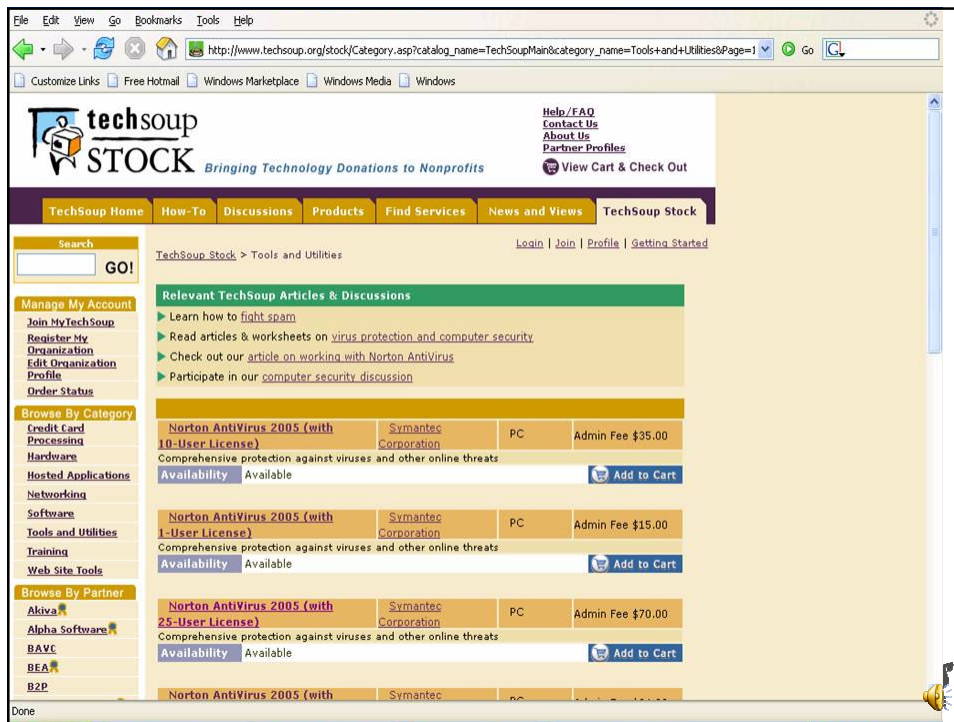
File Edit View Go Bookmarks Tools Help

http://www.techsoup.org/stock/Category.asp?catalog_name=TechSoupMain&category_name=Tools+and+Utilities&Page=1 Go

Customize Links Free Hotmail Windows Marketplace Windows Media Windows

techsoup STOCK Bringing Technology Donations to Nonprofits

Help/FAQ
Contact Us
About Us
Partner Profiles
View Cart & Check Out

TechSoup Home | How-To | Discussions | Products | Find Services | News and Views | TechSoup Stock

Search
GO!

Manage My Account
Join MyTechSoup
Register My Organization
Edit Organization Profile
Order Status

Browse By Category
Credit Card Processing
Hardware
Hosted Applications
Networking
Software
Tools and Utilities
Training
Web Site Tools

Browse By Partner
Akiva
Alpha Software
BAVC
BEA
B2P

Login | Join | Profile | Getting Started

TechSoup Stock > Tools and Utilities

Relevant TechSoup Articles & Discussions
Learn how to fight spam
Read articles & worksheets on virus protection and computer security
Check out our article on working with Norton AntiVirus
Participate in our computer security discussion

| Norton AntiVirus 2005 (with 10-User License) | Symantec Corporation | PC | Admin Fee $35.00 |
|---|---|---|---|

Comprehensive protection against viruses and other online threats
Availability Available Add to Cart

| Norton AntiVirus 2005 (with 1-User License) | Symantec Corporation | PC | Admin Fee $15.00 |
|---|---|---|---|

Comprehensive protection against viruses and other online threats
Availability Available Add to Cart

| Norton AntiVirus 2005 (with 25-User License) | Symantec Corporation | PC | Admin Fee $70.00 |
|---|---|---|---|

Comprehensive protection against viruses and other online threats
Availability Available Add to Cart

Norton AntiVirus 2005 (with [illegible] Symantec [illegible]

Done